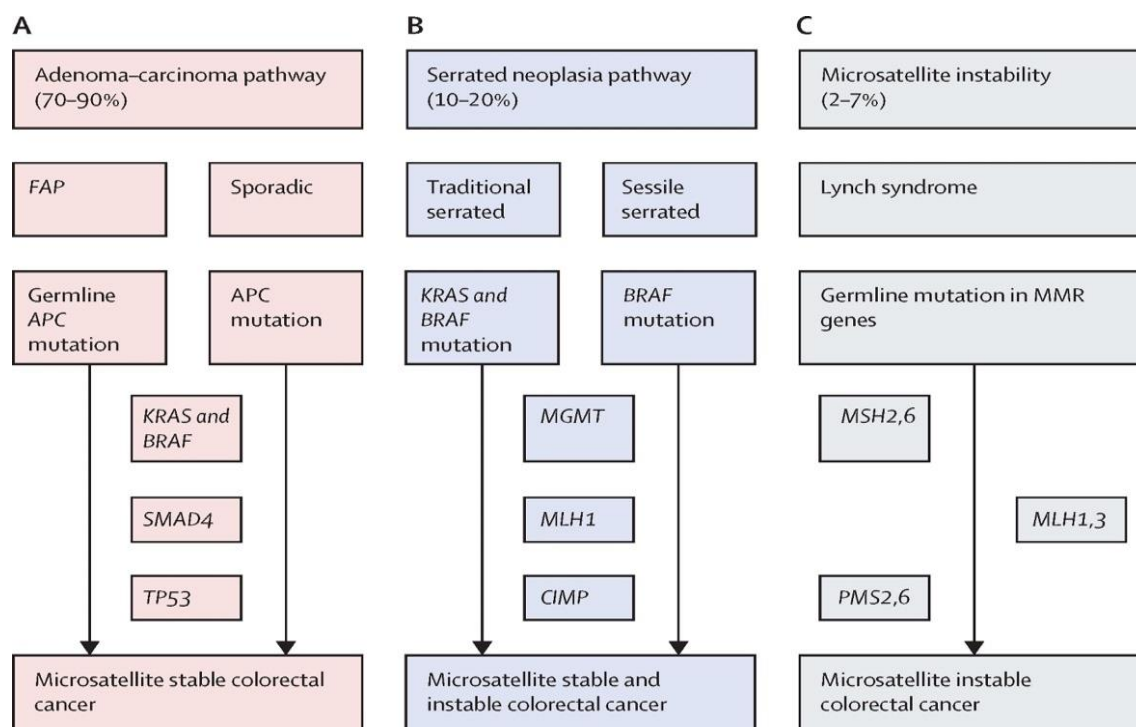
A

Adenoma–carcinoma pathway (70–90%)

FAP

Sporadic

Germline APC mutation

APC mutation

KRAS and BRAF

SMAD4

TP53

Microsatellite stable colorectal cancer

B

Serrated neoplasia pathway (10–20%)

Traditional serrated

Sessile serrated

KRAS and BRAF mutation

BRAF mutation

MGMT

MLH1

CIMP

Microsatellite stable and instable colorectal cancer

C

Microsatellite instability (2–7%)

Lynch syndrome

Germline mutation in MMR genes

MSH2,6

MLH1,3

PMS2,6

Microsatellite instable colorectal cancer